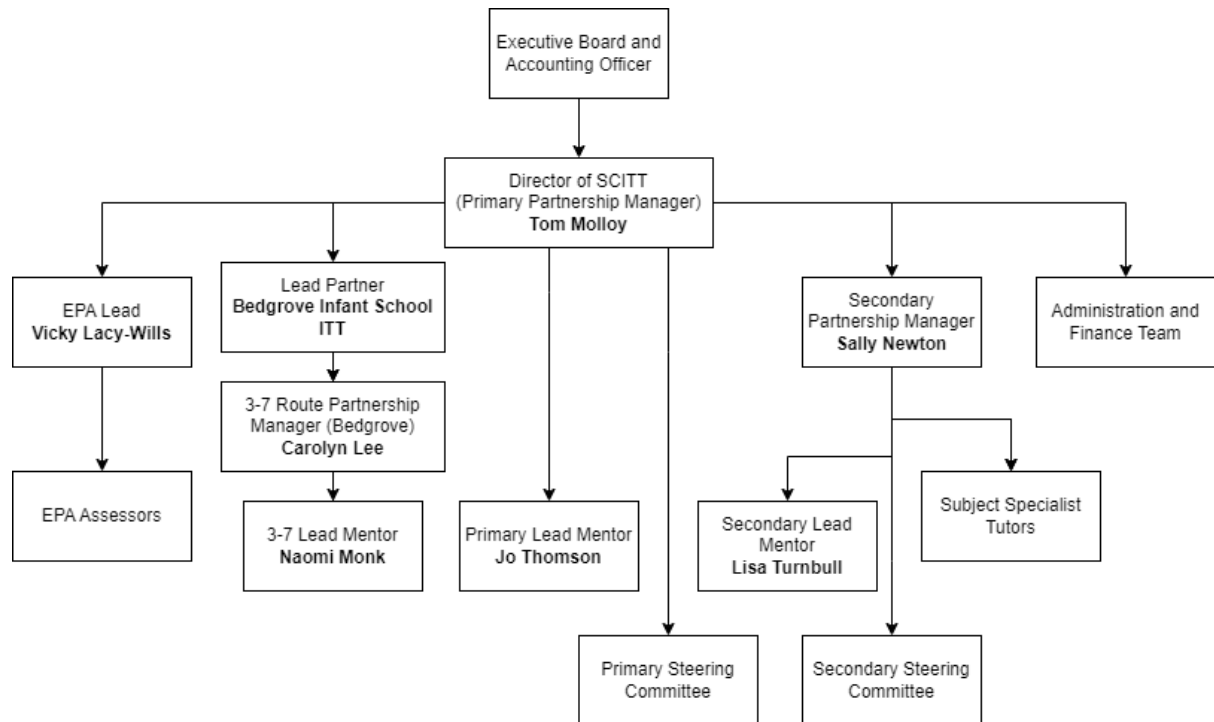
Executive Board and Accounting Officer

Director of SCITT (Primary Partnership Manager) **Tom Molloy**

EPA Lead **Vicky Lacy-Wills**

Lead Partner **Bedgrove Infant School ITT**

Secondary Partnership Manager **Sally Newton**

Administration and Finance Team

3-7 Route Partnership Manager (Bedgrove) **Carolyn Lee**

EPA Assessors

3-7 Lead Mentor **Naomi Monk**

Primary Lead Mentor **Jo Thomson**

Secondary Lead Mentor **Lisa Turnbull**

Subject Specialist Tutors

Primary Steering Committee

Secondary Steering Committee